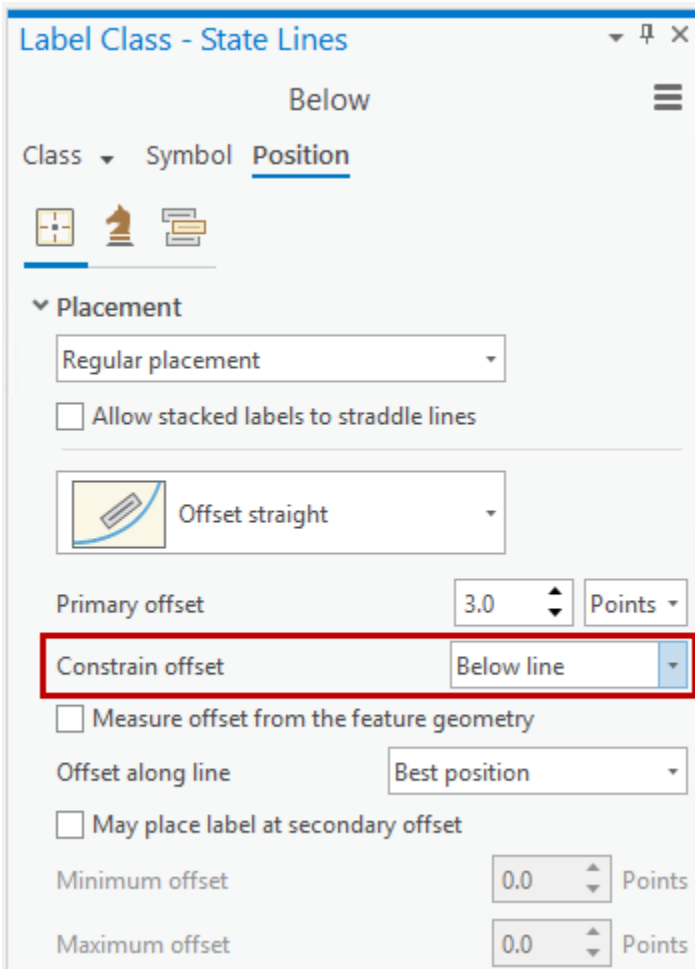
Label Class - State Lines

Below

Class Symbol Position

Placement

Regular placement

Allow stacked labels to straddle lines

Offset straight

Primary offset 3.0 Points

Constrain offset Below line

Measure offset from the feature geometry

Offset along line Best position

May place label at secondary offset

Minimum offset 0.0 Points

Maximum offset 0.0 Points